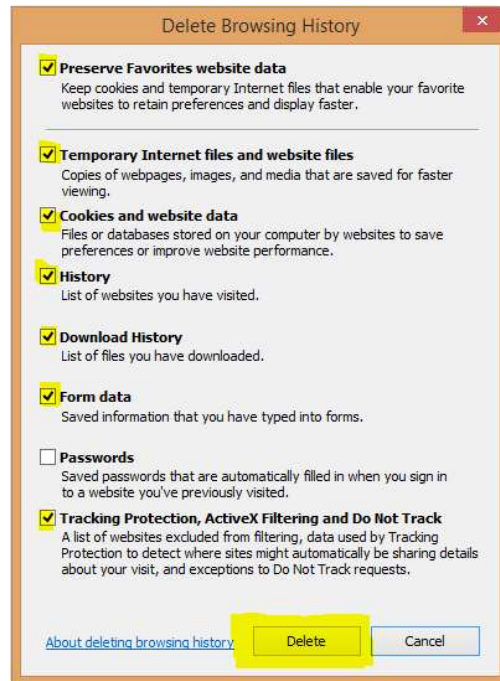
Delete Browsing History

Preserve Favorites website data
Keep cookies and temporary Internet files that enable your favorite websites to retain preferences and display faster.

Temporary Internet files and website files
Copies of webpages, images, and media that are saved for faster viewing.

Cookies and website data
Files or databases stored on your computer by websites to save preferences or improve website performance.

History
List of websites you have visited.

Download History
List of files you have downloaded.

Form data
Saved information that you have typed into forms.

Passwords
Saved passwords that are automatically filled in when you sign in to a website you've previously visited.

Tracking Protection, ActiveX Filtering and Do Not Track
A list of websites excluded from filtering, data used by Tracking Protection to detect where sites might automatically be sharing details about your visit, and exceptions to Do Not Track requests.

About deleting browsing history

Delete

Cancel